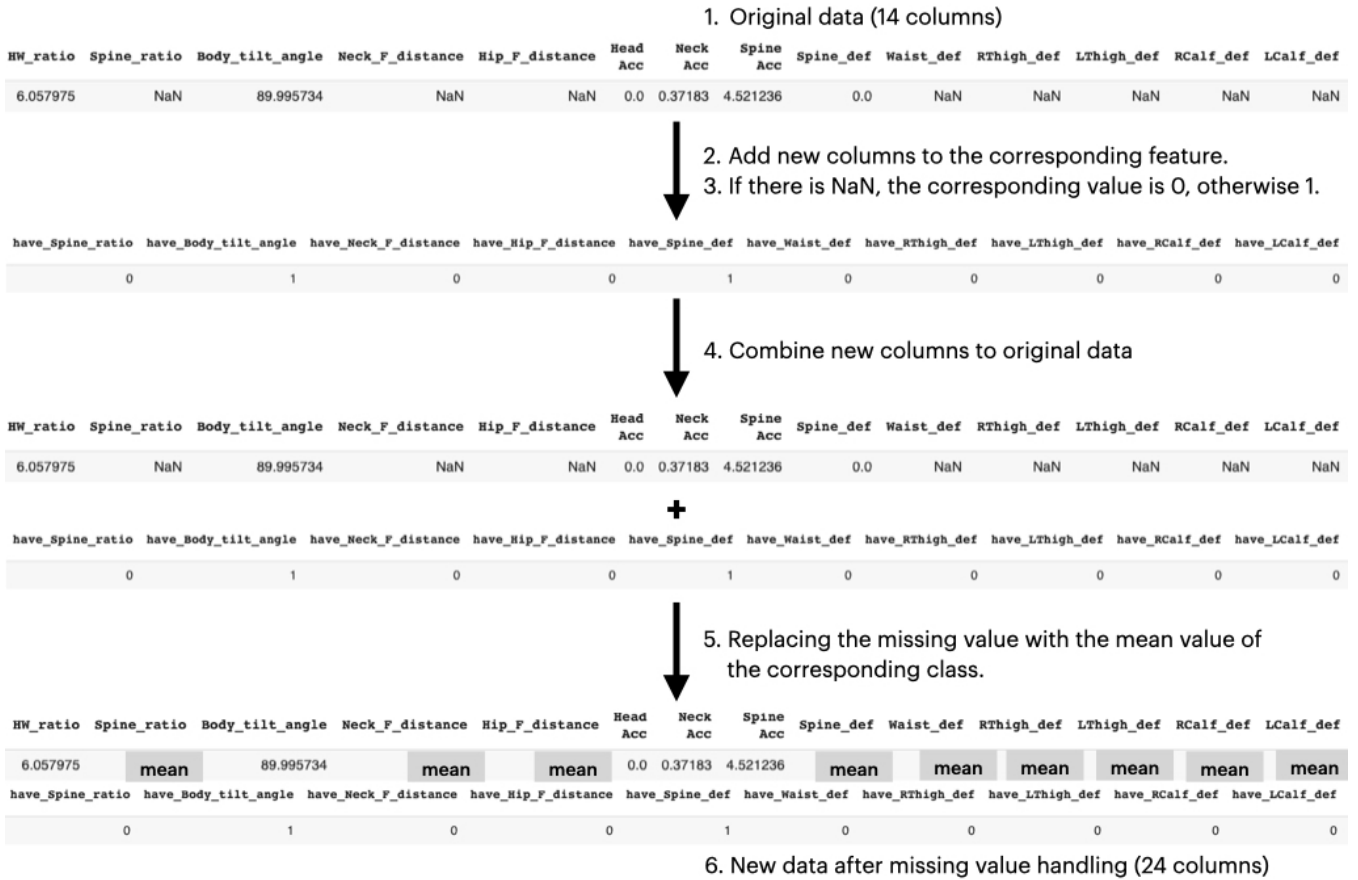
1. Original data (14 columns)

| HW_ratio | Spine_ratio | Body_tilt_angle | Neck_F_distance | Hip_F_distance | Head Acc | Neck Acc | Spine Acc | Spine_def | Waist_def | RThigh_def | LThigh_def | RCalf_def | LCalf_def |
|---|---|---|---|---|---|---|---|---|---|---|---|---|---|
| 6.057975 | NaN | 89.995734 | NaN | NaN | 0.0 | 0.37183 | 4.521236 | 0.0 | NaN | NaN | NaN | NaN | NaN |

2. Add new columns to the corresponding feature.
3. If there is NaN, the corresponding value is 0, otherwise 1.

| have_Spine_ratio | have_Body_tilt_angle | have_Neck_F_distance | have_Hip_F_distance | have_Spine_def | have_Waist_def | have_RThigh_def | have_LThigh_def | have_RCalf_def | have_LCalf_def |
|---|---|---|---|---|---|---|---|---|---|
| 0 | 1 | 0 | 0 | 1 | 0 | 0 | 0 | 0 | 0 |

4. Combine new columns to original data

| HW_ratio | Spine_ratio | Body_tilt_angle | Neck_F_distance | Hip_F_distance | Head Acc | Neck Acc | Spine Acc | Spine_def | Waist_def | RThigh_def | LThigh_def | RCalf_def | LCalf_def |
|---|---|---|---|---|---|---|---|---|---|---|---|---|---|
| 6.057975 | NaN | 89.995734 | NaN | NaN | 0.0 | 0.37183 | 4.521236 | 0.0 | NaN | NaN | NaN | NaN | NaN |

+

| have_Spine_ratio | have_Body_tilt_angle | have_Neck_F_distance | have_Hip_F_distance | have_Spine_def | have_Waist_def | have_RThigh_def | have_LThigh_def | have_RCalf_def | have_LCalf_def |
|---|---|---|---|---|---|---|---|---|---|
| 0 | 1 | 0 | 0 | 1 | 0 | 0 | 0 | 0 | 0 |

5. Replacing the missing value with the mean value of the corresponding class.

| HW_ratio | Spine_ratio | Body_tilt_angle | Neck_F_distance | Hip_F_distance | Head Acc | Neck Acc | Spine Acc | Spine_def | Waist_def | RThigh_def | LThigh_def | RCalf_def | LCalf_def |
|---|---|---|---|---|---|---|---|---|---|---|---|---|---|
| 6.057975 | mean | 89.995734 | mean | mean | 0.0 | 0.37183 | 4.521236 | mean | mean | mean | mean | mean | mean |

| have_Spine_ratio | have_Body_tilt_angle | have_Neck_F_distance | have_Hip_F_distance | have_Spine_def | have_Waist_def | have_RThigh_def | have_LThigh_def | have_RCalf_def | have_LCalf_def |
|---|---|---|---|---|---|---|---|---|---|
| 0 | 1 | 0 | 0 | 1 | 0 | 0 | 0 | 0 | 0 |

6. New data after missing value handling (24 columns)